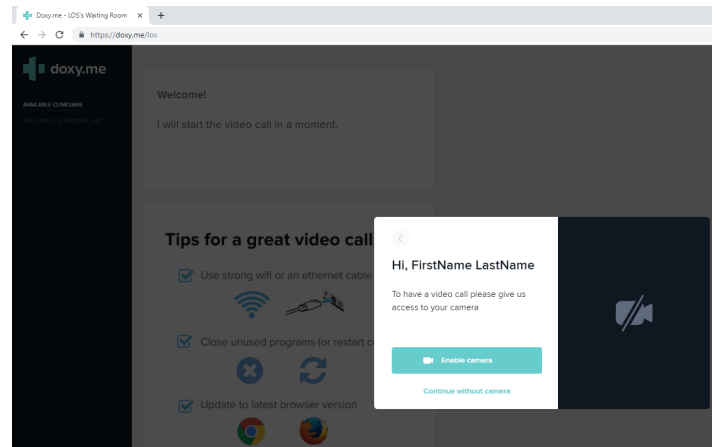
Doxy.me - LOS's Waiting Room ×

https://doxy.me/los

doxy.me

AVAILABLE CLINICIANS

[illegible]

Welcome!

I will start the video call in a moment.

Tips for a great video call

Use strong wifi or an ethernet cable

Close unused programs (or restart c

Update to latest browser version

Hi, FirstName LastName

To have a video call please give us access to your camera

Enable camera

Continue without camera